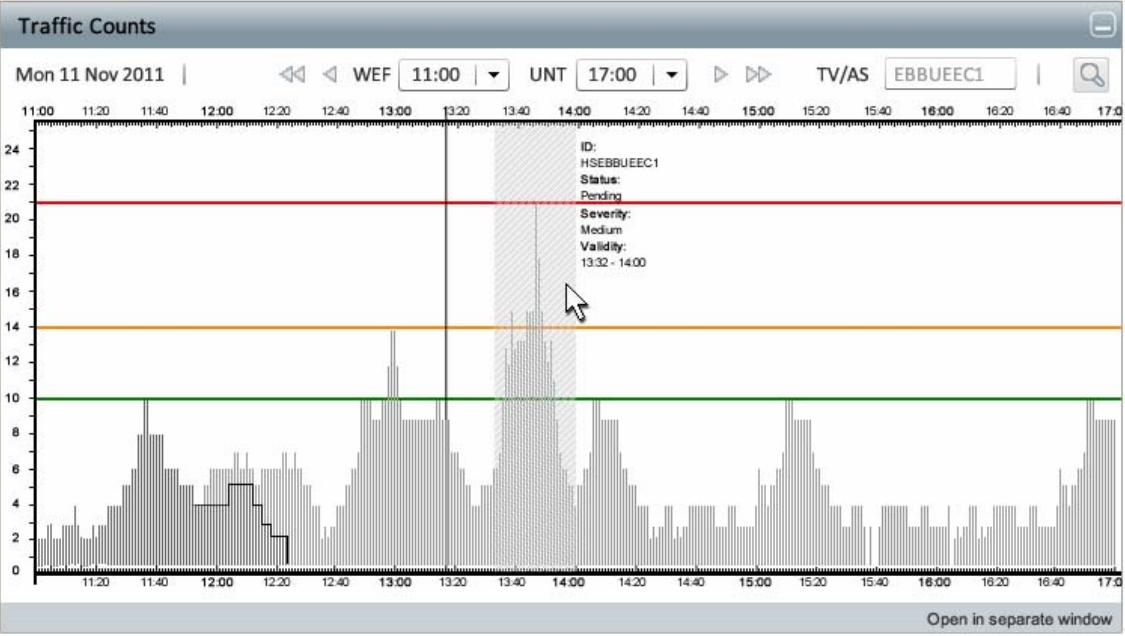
Traffic Counts

Mon 11 Nov 2011 | WEF 11:00 UNT 17:00 TV/AS EBBUEEC1

11:00 11:20 11:40 12:00 12:20 12:40 13:00 13:20 13:40 14:00 14:20 14:40 15:00 15:20 15:40 16:00 16:20 16:40 17:0

24
22
20
18
16
14
12
10
8
6
4
2
0

ID:
HSEBBUEEC1
Status:
Pending
Severity:
Medium
Validity:
13:32 - 14:00

11:20 11:40 12:00 12:20 12:40 13:00 13:20 13:40 14:00 14:20 14:40 15:00 15:20 15:40 16:00 16:20 16:40 17:0

Open in separate window